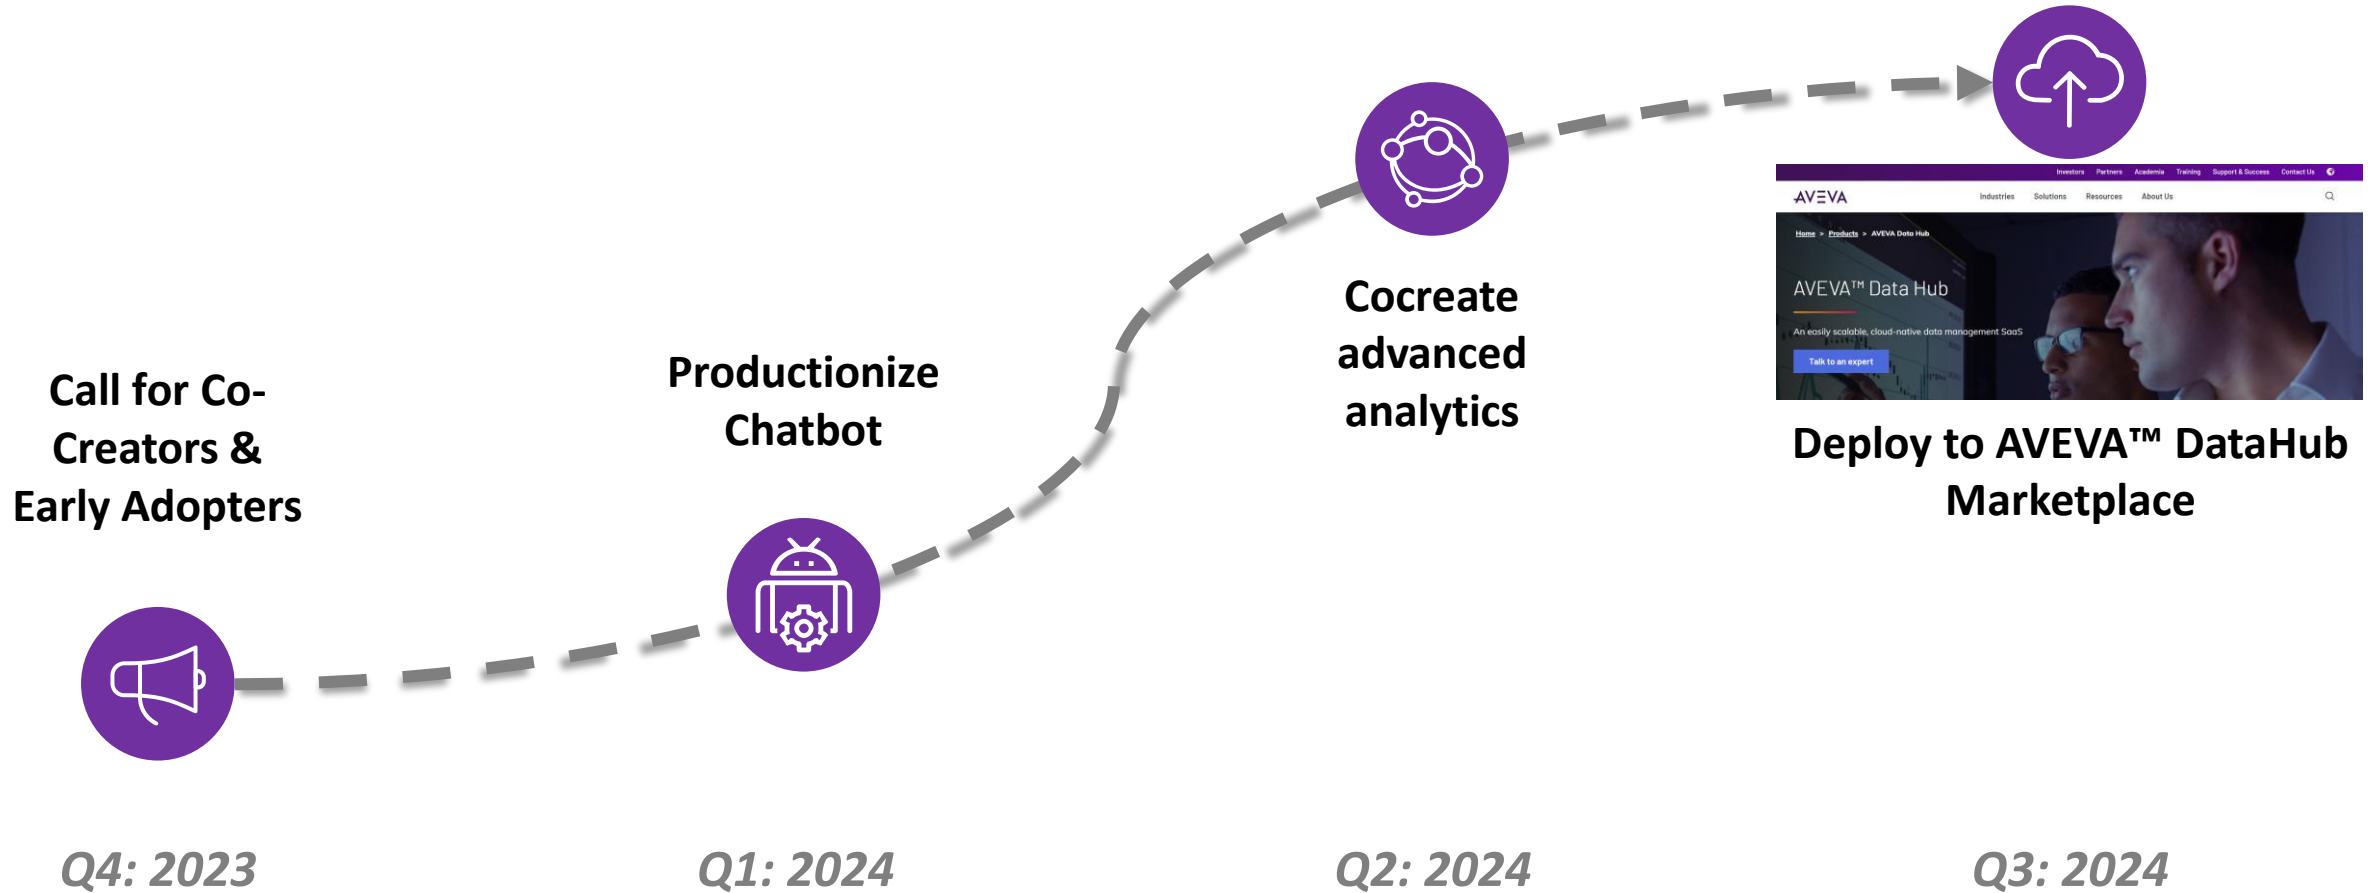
Investors Partners Academia Training Support & Success Contact Us

AVEVA Industries Solutions Resources About Us

Home > Products > AVEVA Data Hub

AVEVA™ Data Hub

An easily scalable, cloud-native data management SaaS

Talk to an expert

Cocreate advanced analytics

Deploy to AVEVA™ DataHub Marketplace

Productionize Chatbot

Call for Co-Creators & Early Adopters

Q4: 2023

Q1: 2024

Q2: 2024

Q3: 2024